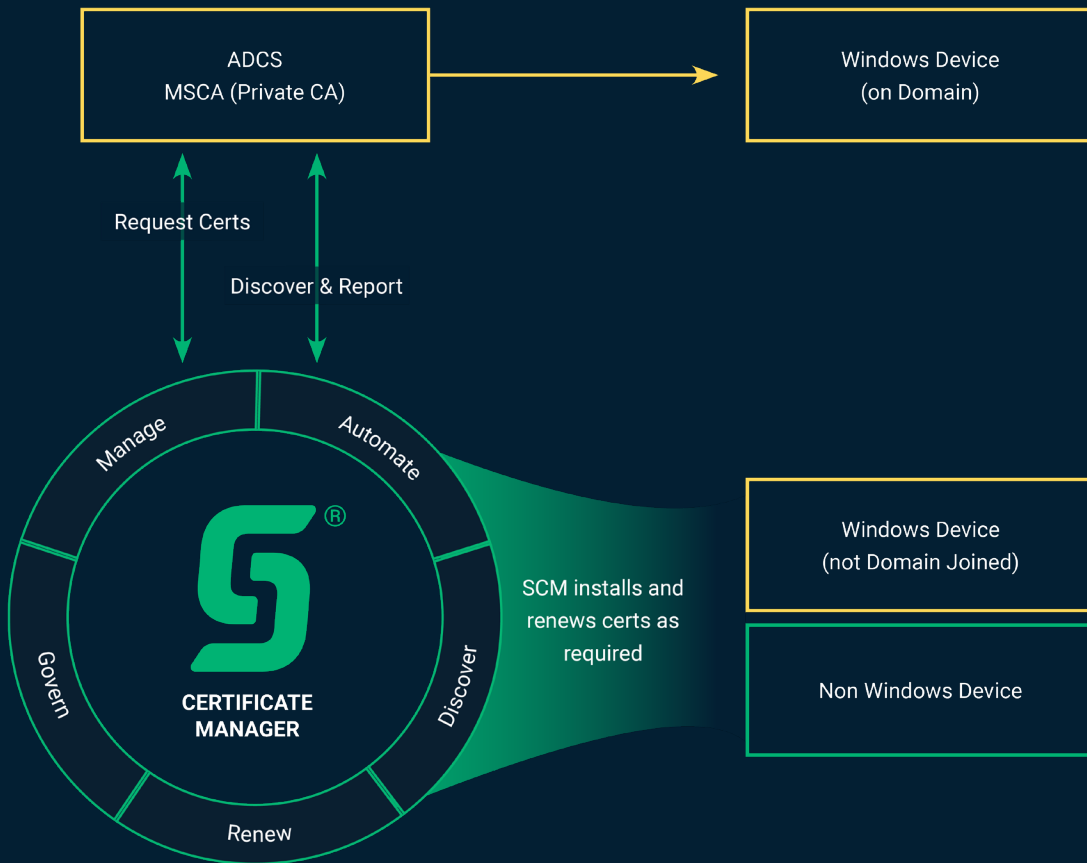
ADCS
MSCA (Private CA)

Windows Device
(on Domain)

Request Certs

Discover & Report

Manage

Automate

®

CERTIFICATE MANAGER

Govern

Discover

Renew

SCM installs and renews certs as required

Windows Device
(not Domain Joined)

Non Windows Device